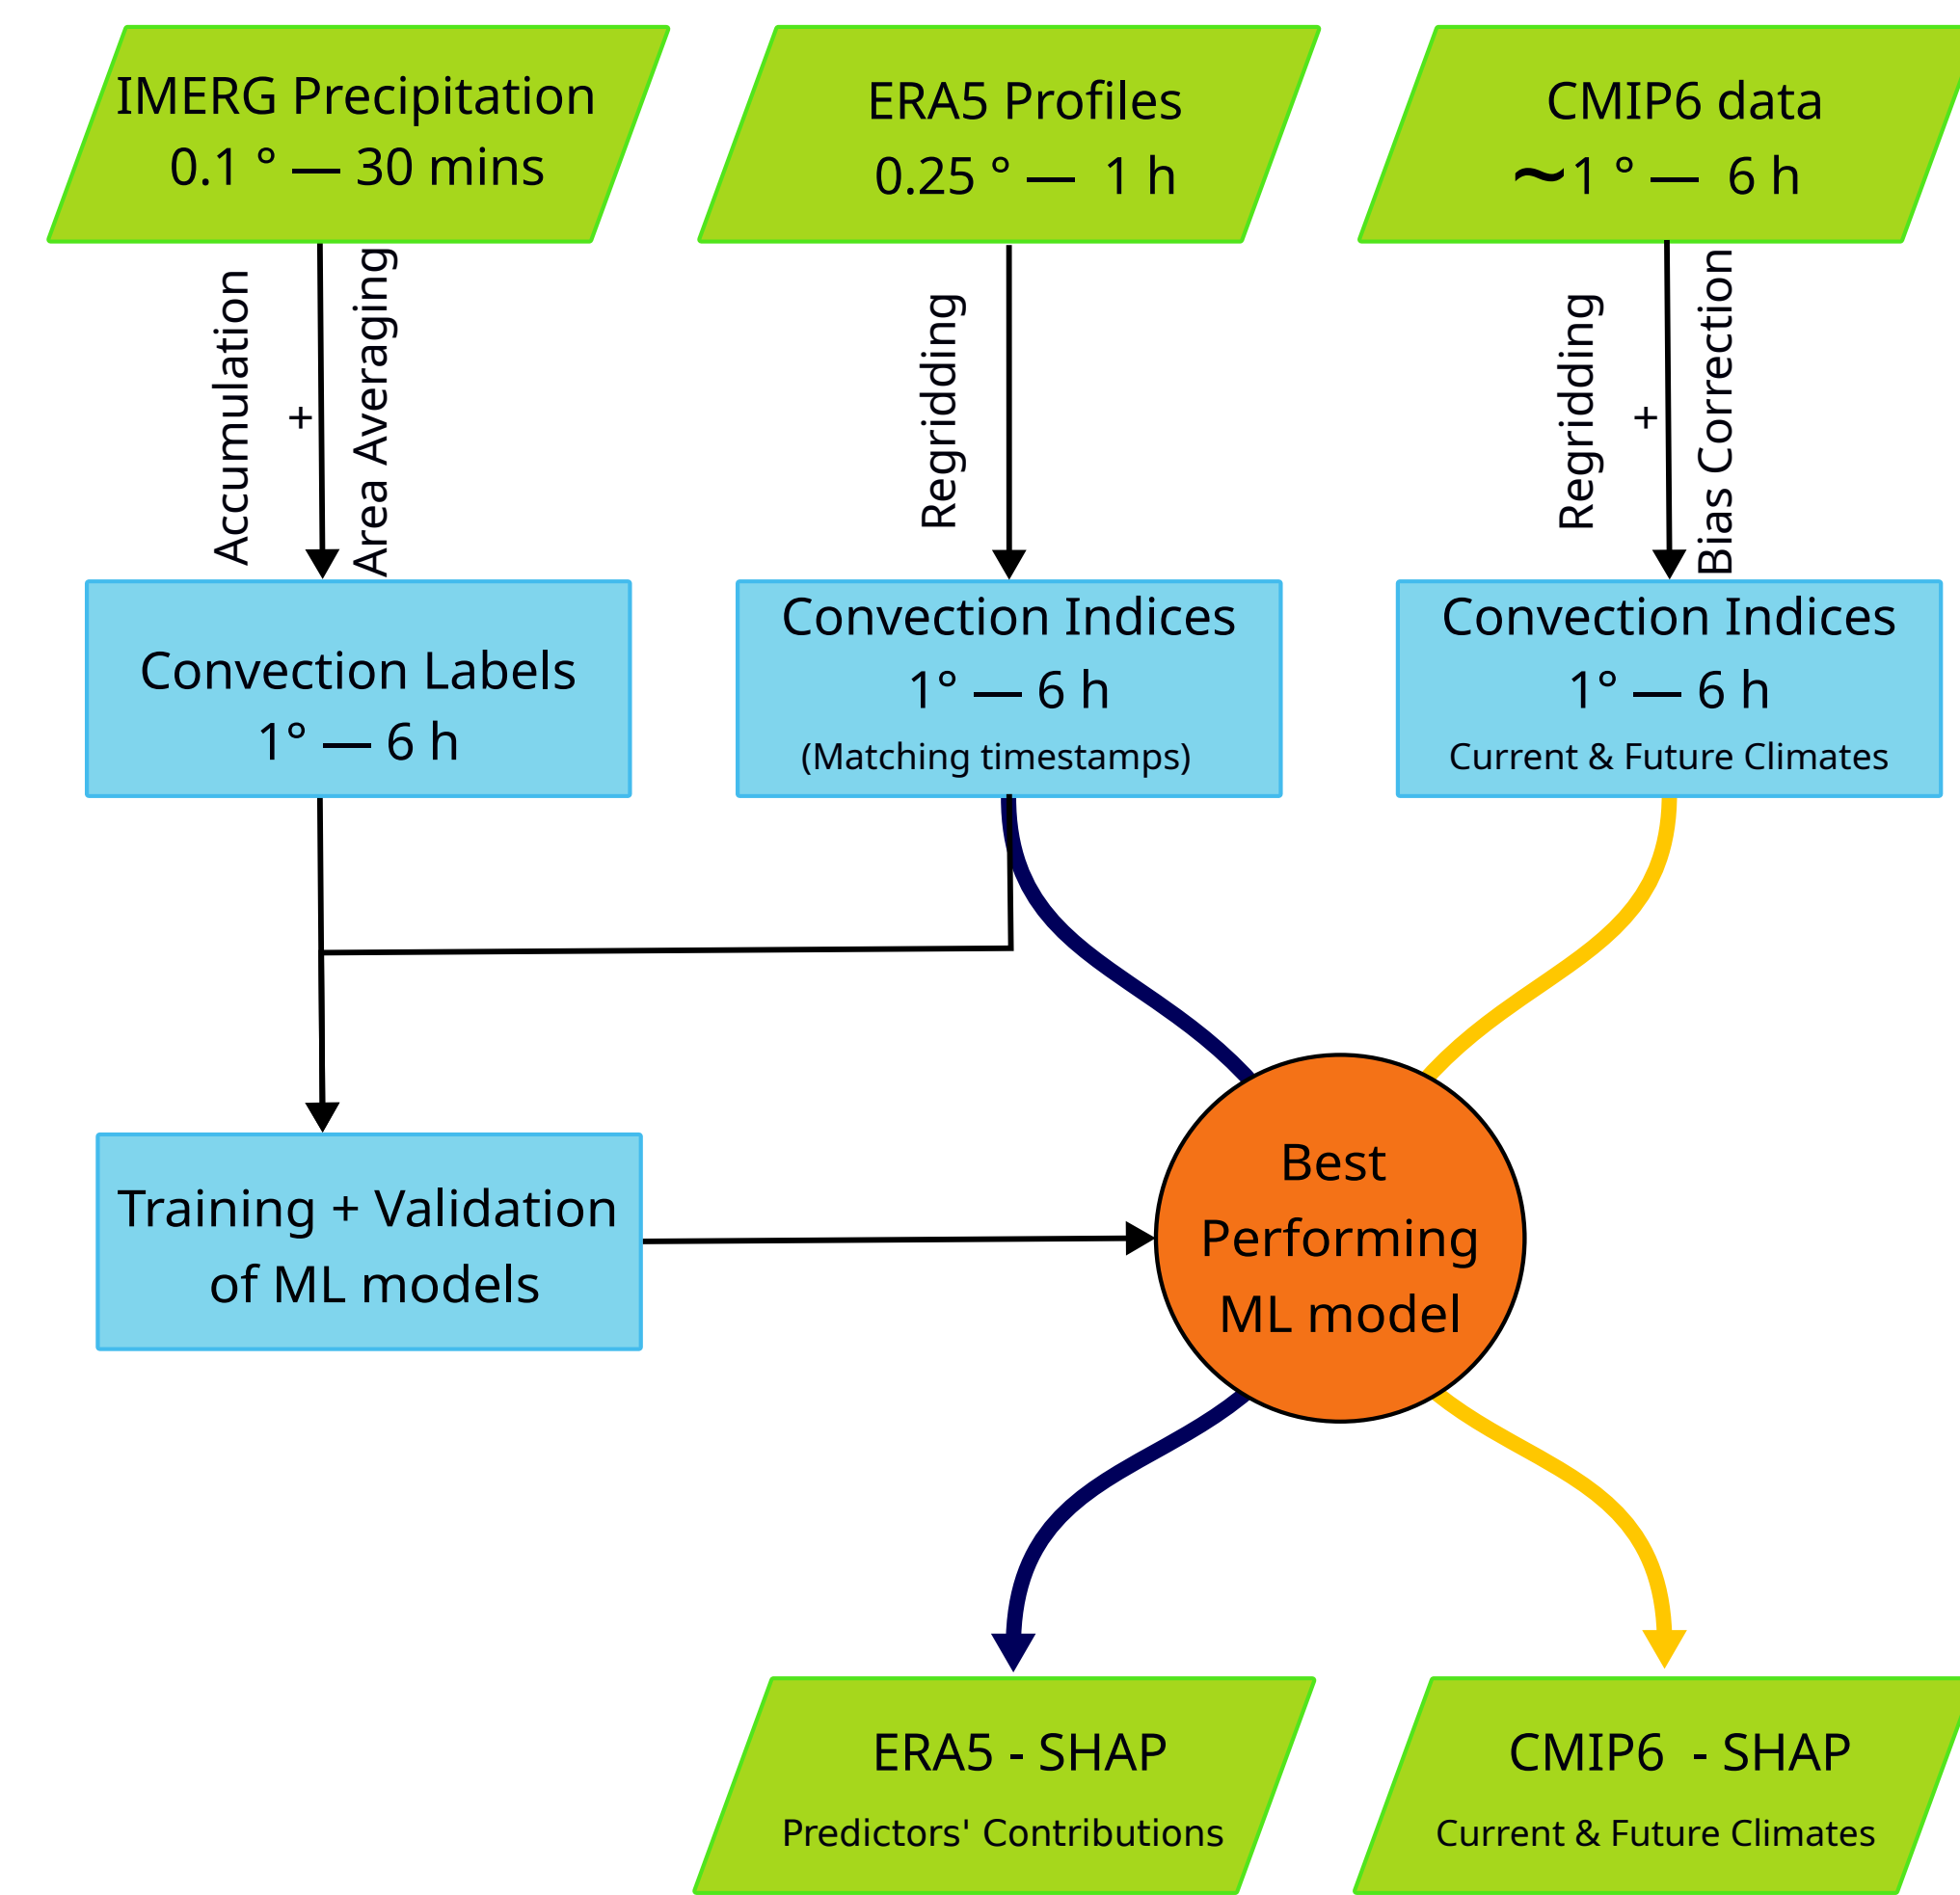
IMERG Precipitation
0.1 ° — 30 mins

ERA5 Profiles
0.25 ° — 1 h

CMIP6 data
∼1 ° — 6 h

Accumulation
+
Area Averaging

Regridding

Regridding
+
Bias Correction

Convection Labels
1° — 6 h

Convection Indices
1° — 6 h
(Matching timestamps)

Convection Indices
1° — 6 h
Current & Future Climates

Training + Validation of ML models

Best Performing ML model

ERA5 - SHAP
Predictors' Contributions

CMIP6 - SHAP
Current & Future Climates